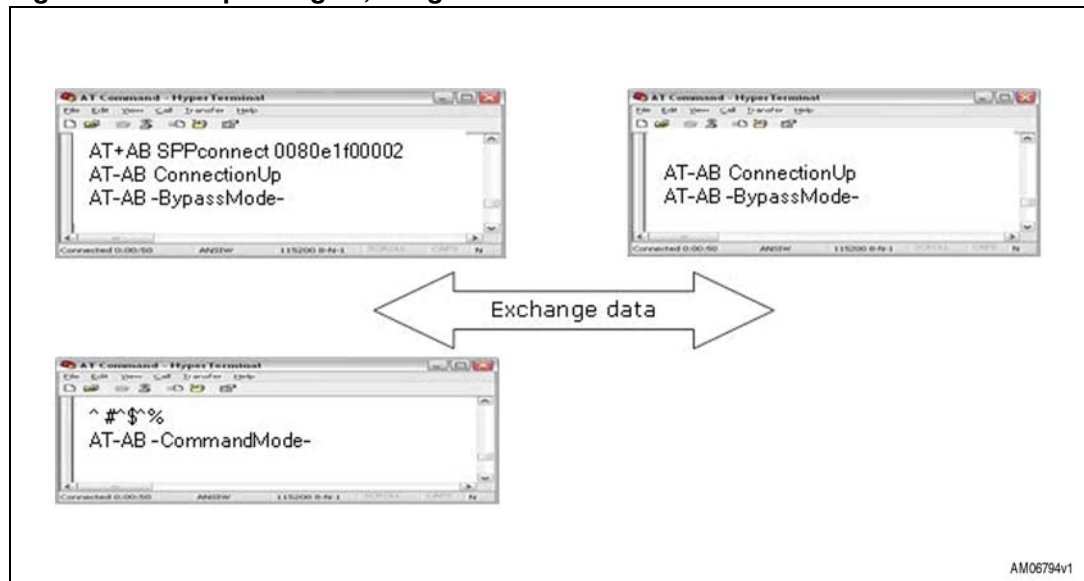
AT Command - HyperTerminal
File Edit View Call Transfer Help

AT+AB SPPconnect 0080e1f00002
AT-AB ConnectionUp
AT-AB -BypassMode-

Connected 0:00:50 ANSIW 115200 8-N-1 SCROLL CAPS N

AT Command - HyperTerminal
File Edit View Call Transfer Help

AT-AB ConnectionUp
AT-AB -BypassMode-

Connected 0:00:50 ANSIW 115200 8-N-1 SCROLL CAPS N

Exchange data

AT Command - HyperTerminal
File Edit View Call Transfer Help

^#^$^%
AT-AB -CommandMode-

Connected 0:00:50 ANSIW 115200 8-N-1 SCROLL CAPS N

AM06794v1